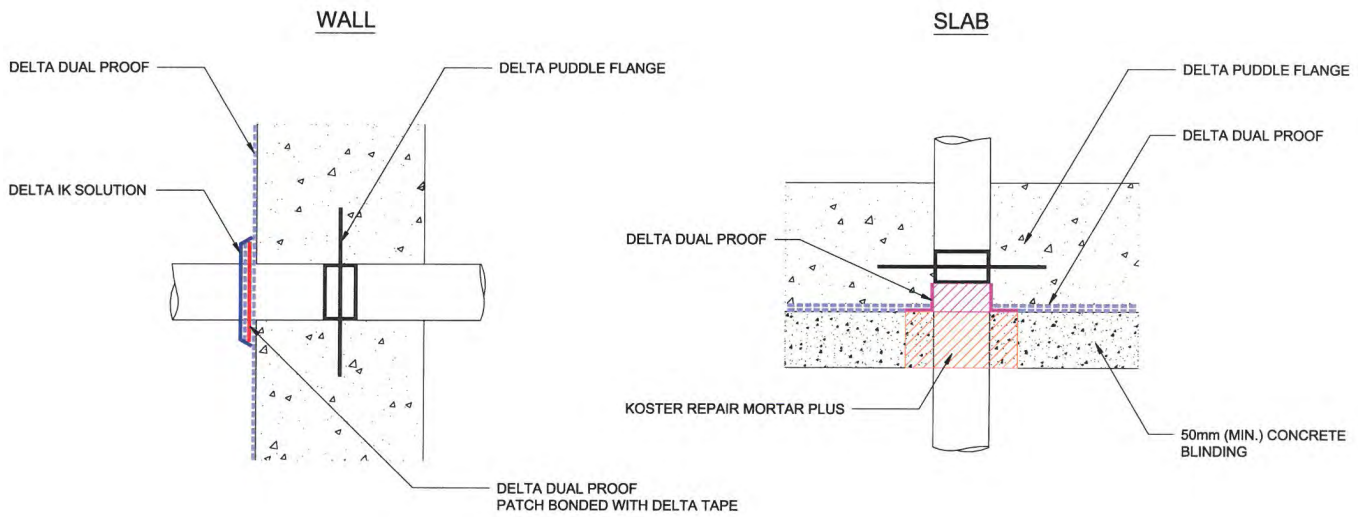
WALL

DELTA DUAL PROOF

DELTA PUDDLE FLANGE

DELTA IK SOLUTION

DELTA DUAL PROOF
PATCH BONDED WITH DELTA TAPE

SLAB

DELTA PUDDLE FLANGE

DELTA DUAL PROOF

DELTA DUAL PROOF

KOSTER REPAIR MORTAR PLUS

50mm (MIN.) CONCRETE BLINDING